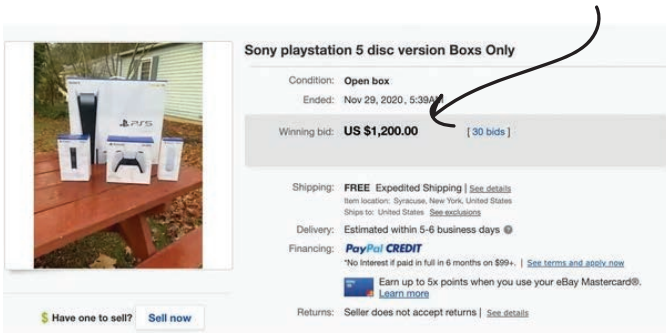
PS5

Sony playstation 5 disc version Boxs Only

Condition: Open box

Ended: Nov 29, 2020, 5:39AM

Winning bid: US $1,200.00 [ 30 bids ]

Shipping: FREE Expedited Shipping | See details
Item location: Syracuse, New York, United States
Ships to: United States See exclusions

Delivery: Estimated within 5-6 business days

Financing: PayPal CREDIT
*No Interest if paid in full in 6 months on $99+. | See terms and apply now

Earn up to 5x points when you use your eBay Mastercard®. Learn more

$ Have one to sell? Sell now

Returns: Seller does not accept returns | See details